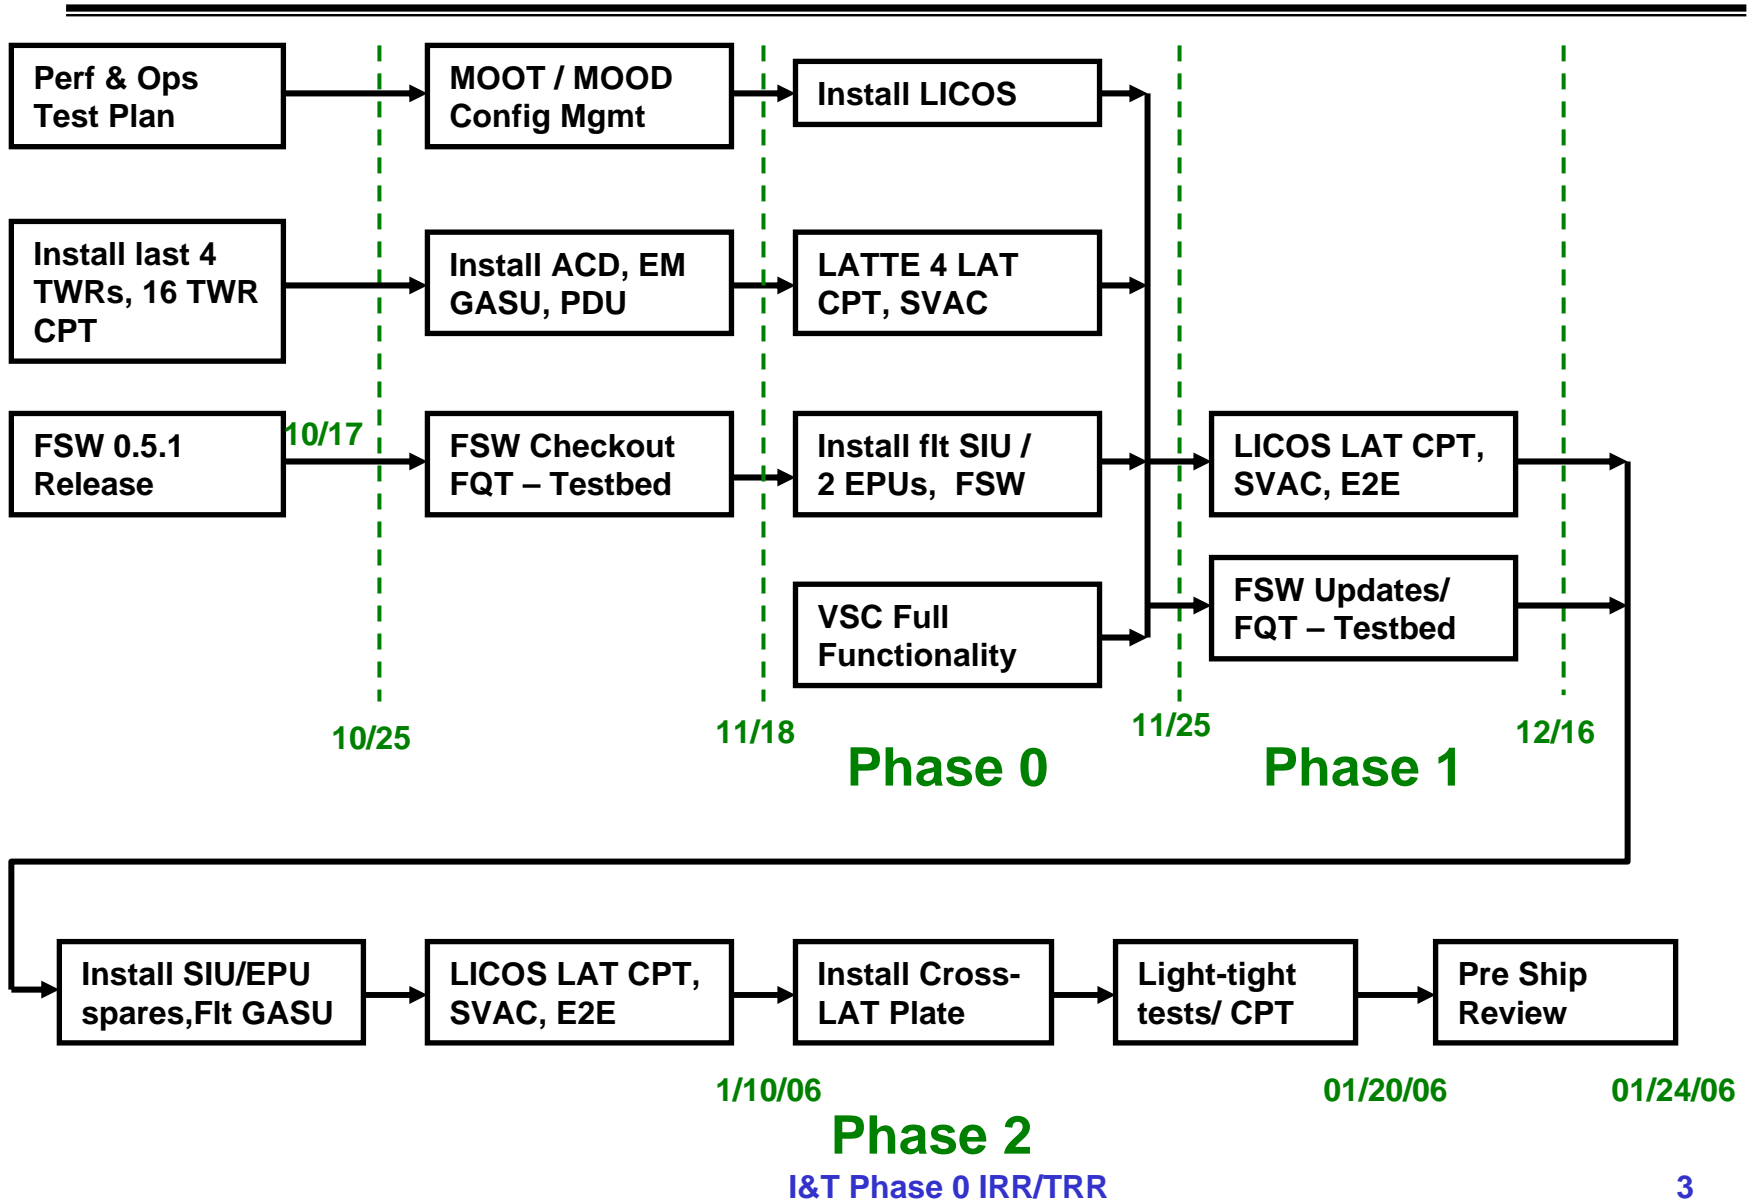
Perf & Ops Test Plan

MOOT / MOOD Config Mgmt

Install LICOS

Install last 4 TWRs, 16 TWR CPT

Install ACD, EM GASU, PDU

LATTE 4 LAT CPT, SVAC

FSW 0.5.1 Release

10/17

FSW Checkout FQT – Testbed

Install flt SIU / 2 EPUs, FSW

LICOS LAT CPT, SVAC, E2E

VSC Full Functionality

FSW Updates/ FQT – Testbed

10/25

11/18

11/25

12/16

Phase 0

Phase 1

Install SIU/EPU spares,Flt GASU

LICOS LAT CPT, SVAC, E2E

Install Cross-LAT Plate

Light-tight tests/ CPT

Pre Ship Review

1/10/06

01/20/06

01/24/06

Phase 2

I&T Phase 0 IRR/TRR

3